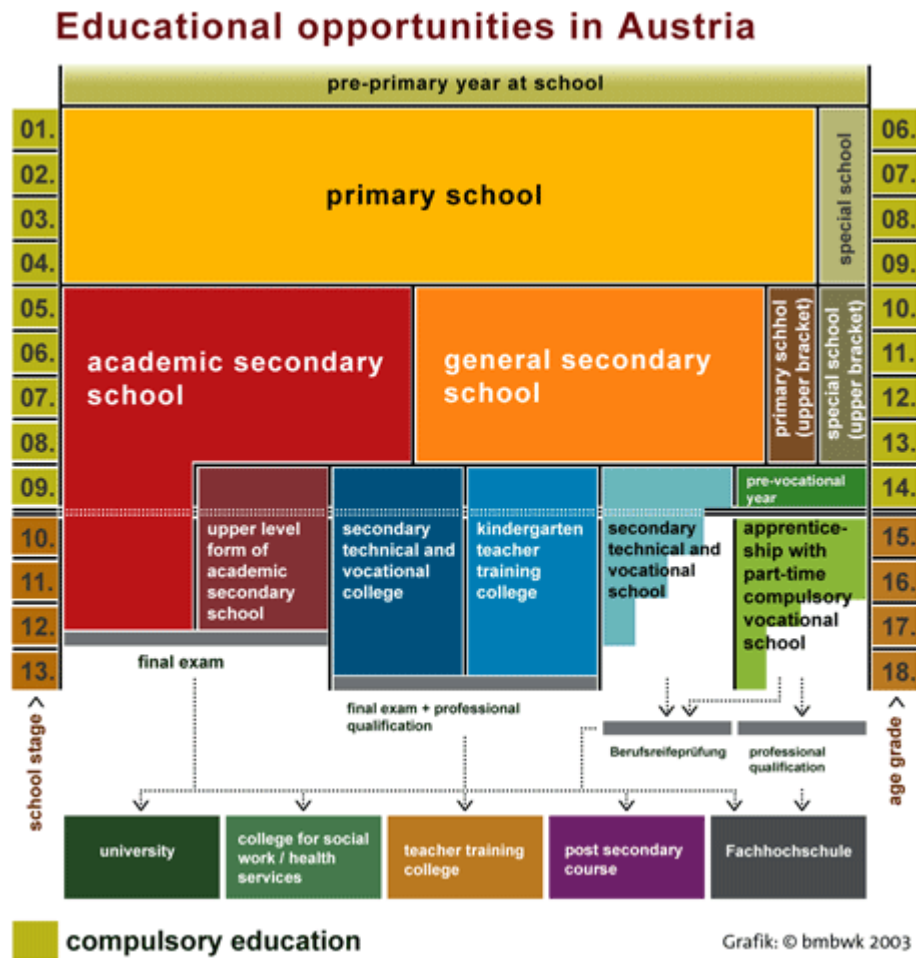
Educational opportunities in Austria

pre-primary year at school

01.
02.
03.
04.
05.
06.
07.
08.
09.
10.
11.
12.
13.

school stage >

06.
07.
08.
09.
10.
11.
12.
13.
14.
15.
16.
17.
18.

age grade >

primary school

special school

academic secondary school

general secondary school

primary schhol (upper bracket)

special school (upper bracket)

pre-vocational year

upper level form of academic secondary school

secondary technical and vocational college

kindergarten teacher training college

secondary technical and vocational school

apprenticeship with part-time compulsory vocational school

final exam

final exam + professional qualification

Berufsreifeprüfung

professional qualification

university

college for social work / health services

teacher training college

post secondary course

Fachhochschule

compulsory education

Grafik: © bmbwk 2003